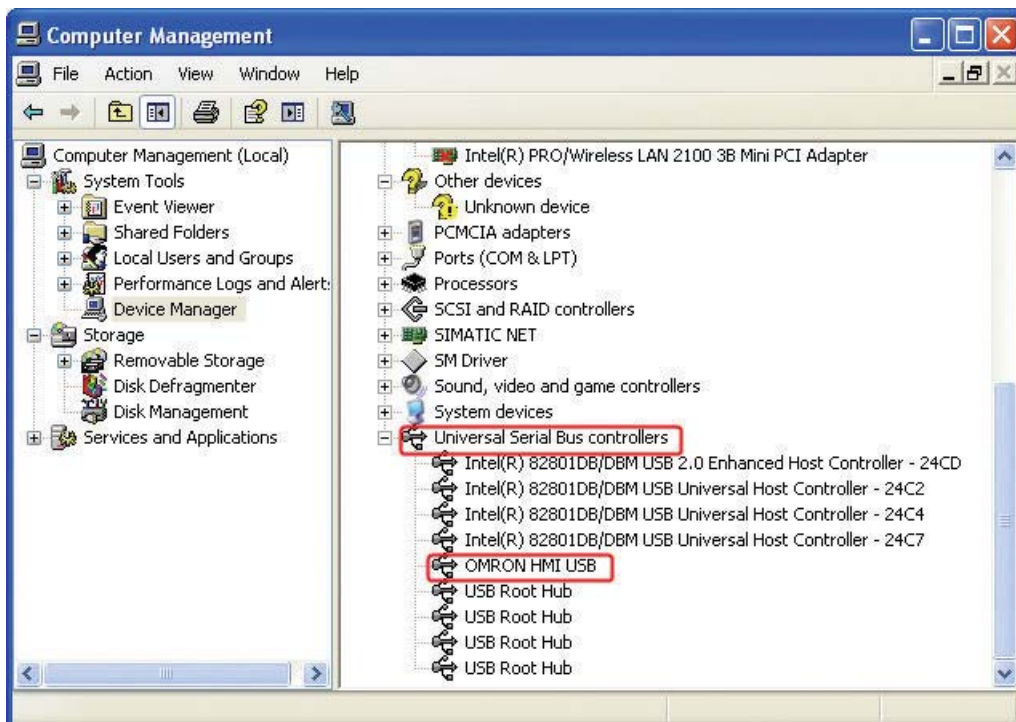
Computer Management

File Action View Window Help

Computer Management (Local)
System Tools
Event Viewer
Shared Folders
Local Users and Groups
Performance Logs and Alert:
Device Manager
Storage
Removable Storage
Disk Defragmenter
Disk Management
Services and Applications

Intel(R) PRO/Wireless LAN 2100 3B Mini PCI Adapter
Other devices
Unknown device
PCMCIA adapters
Ports (COM & LPT)
Processors
SCSI and RAID controllers
SIMATIC NET
SM Driver
Sound, video and game controllers
System devices
Universal Serial Bus controllers
Intel(R) 82801DB/DBM USB 2.0 Enhanced Host Controller - 24CD
Intel(R) 82801DB/DBM USB Universal Host Controller - 24C2
Intel(R) 82801DB/DBM USB Universal Host Controller - 24C4
Intel(R) 82801DB/DBM USB Universal Host Controller - 24C7
OMRON HMI USB
USB Root Hub
USB Root Hub
USB Root Hub
USB Root Hub